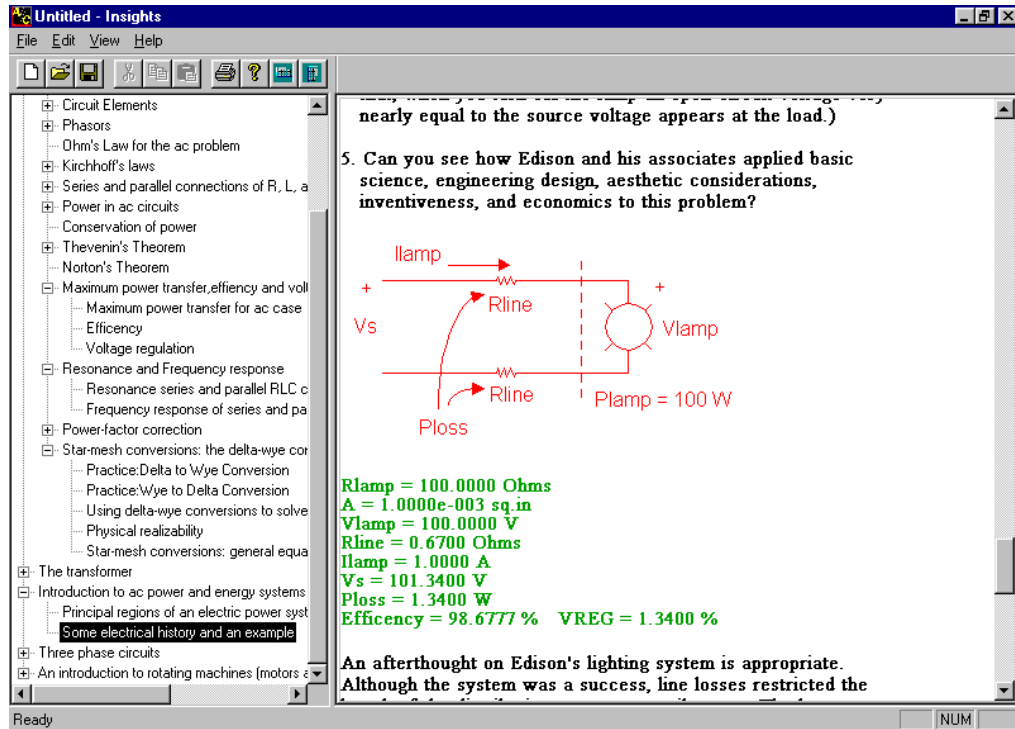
Untitled - Insights
File Edit View Help

Circuit Elements
Phasors
Ohm's Law for the ac problem
Kirchhoff's laws
Series and parallel connections of R, L, a
Power in ac circuits
Conservation of power
Thevenin's Theorem
Norton's Theorem
Maximum power transfer,effiency and volt
Maximum power transfer for ac case
Efficency
Voltage regulation
Resonance and Frequency response
Resonance series and parallel RLC c
Frequency response of series and pa
Power-factor correction
Star-mesh conversions: the delta-wye cor
Practice:Delta to Wye Conversion
Practice:Wye to Delta Conversion
Using delta-wye conversions to solve
Physical realizability
Star-mesh conversions: general equa
The transformer
Introduction to ac power and energy systems
Principal regions of an electric power syst
Some electrical history and an example
Three phase circuits
An introduction to rotating machines (motors a

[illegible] nearly equal to the source voltage appears at the load.)

5. Can you see how Edison and his associates applied basic science, engineering design, aesthetic considerations, inventiveness, and economics to this problem?

Ilamp
+
Rline
+
Vs
Vlamp
Rline
Plamp = 100 W
Ploss

Rlamp = 100.0000 Ohms
A = 1.0000e-003 sq.in
Vlamp = 100.0000 V
Rline = 0.6700 Ohms
Ilamp = 1.0000 A
Vs = 101.3400 V
Ploss = 1.3400 W
Efficency = 98.6777 % VREG = 1.3400 %

An afterthought on Edison's lighting system is appropriate. Although the system was a success, line losses restricted the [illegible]

Ready
NUM